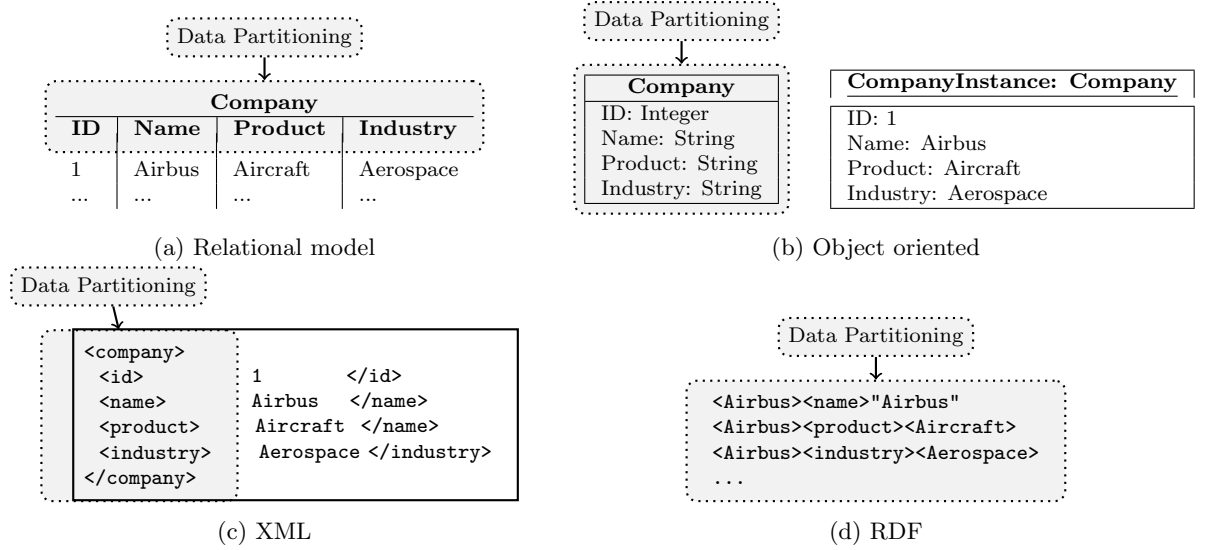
Data Partitioning

| Company | | | |
|---|---|---|---|
| **ID** | **Name** | **Product** | **Industry** |
| 1 | Airbus | Aircraft | Aerospace |
| ... | ... | ... | ... |

(a) Relational model

Data Partitioning

**Company**
ID: Integer
Name: String
Product: String
Industry: String

**CompanyInstance: Company**
ID: 1
Name: Airbus
Product: Aircraft
Industry: Aerospace

(b) Object oriented

Data Partitioning

<company>
<id> 1 </id>
<name> Airbus </name>
<product> Aircraft </name>
<industry> Aerospace </industry>
</company>

(c) XML

Data Partitioning

<Airbus><name>"Airbus"
<Airbus><product><Aircraft>
<Airbus><industry><Aerospace>
...

(d) RDF